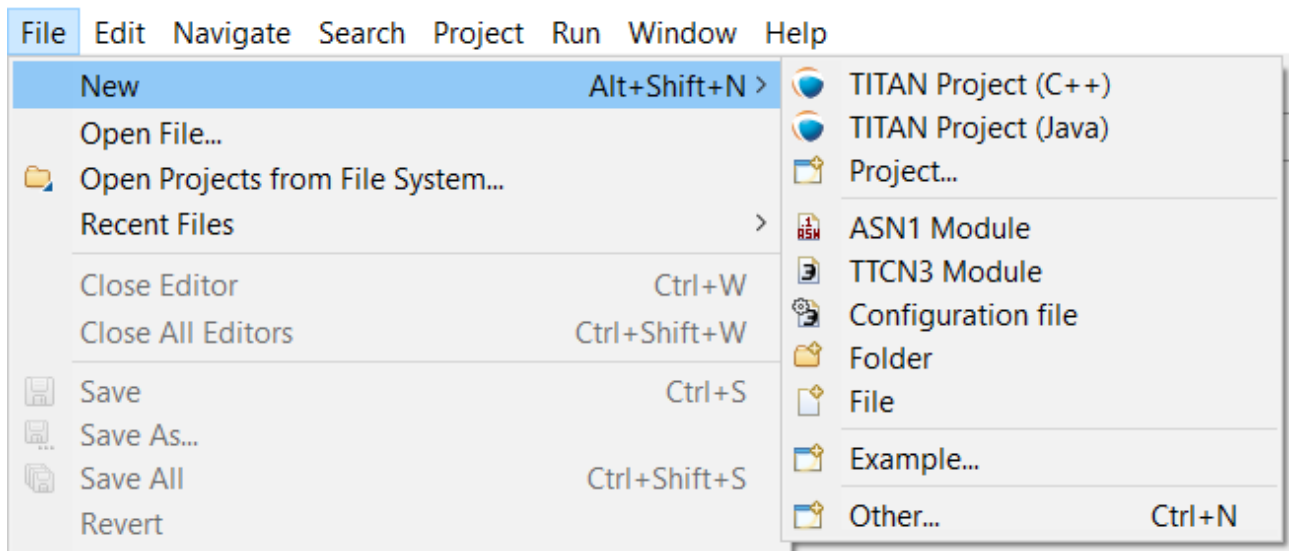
File Edit Navigate Search Project Run Window Help

New Alt+Shift+N >
Open File...
Open Projects from File System...
Recent Files >

Close Editor Ctrl+W
Close All Editors Ctrl+Shift+W

Save Ctrl+S
Save As...
Save All Ctrl+Shift+S
Revert

TITAN Project (C++)
TITAN Project (Java)
Project...

ASN1 Module
TTCN3 Module
Configuration file
Folder
File

Example...

Other... Ctrl+N